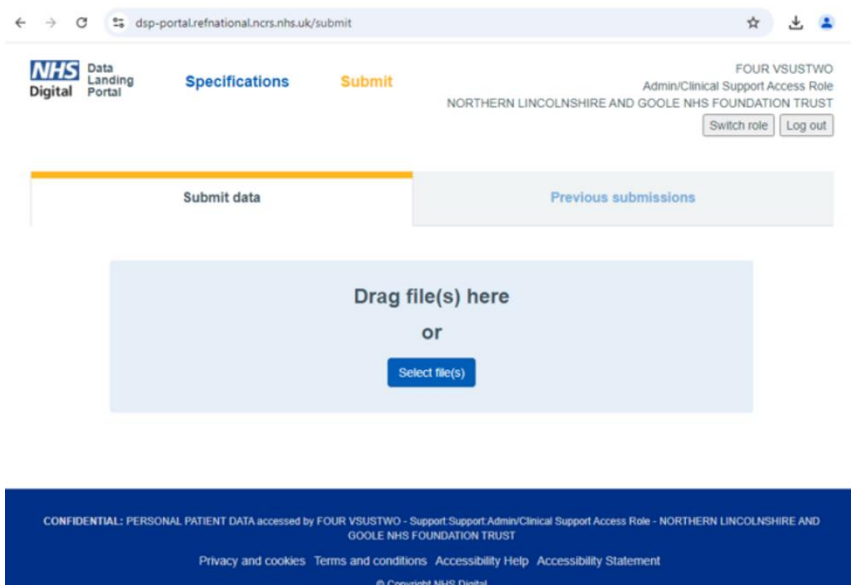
dsp-portal.refnational.ncrs.nhs.uk/submit

NHS Digital Data Landing Portal

Specifications

Submit

FOUR VSUSTWO
Admin/Clinical Support Access Role
NORTHERN LINCOLNSHIRE AND GOOLE NHS FOUNDATION TRUST

Switch role

Log out

Submit data

Previous submissions

Drag file(s) here

or

Select file(s)

CONFIDENTIAL: PERSONAL PATIENT DATA accessed by FOUR VSUSTWO - Support:Support:Admin/Clinical Support Access Role - NORTHERN LINCOLNSHIRE AND GOOLE NHS FOUNDATION TRUST

Privacy and cookies Terms and conditions Accessibility Help Accessibility Statement

© Copyright NHS Digital